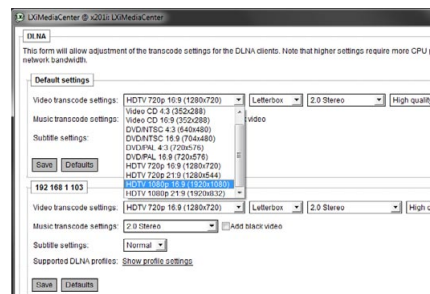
LXiMediaCenter @ x201t LXiMediaCenter

DLNA

This form will allow adjustment of the transcode settings for the DLNA clients. Note that higher settings require more CPU p network bandwidth.

Default settings

Video transcode settings: HDTV 720p 16:9 (1280x720) Letterbox 2.0 Stereo High quality

Music transcode settings: video

Subtitle settings:

Save Defaults

Video CD 4:3 (352x288)
Video CD 16:9 (352x288)
DVD/NTSC 4:3 (640x480)
DVD/NTSC 16:9 (704x480)
DVD/PAL 4:3 (720x576)
DVD/PAL 16:9 (720x576)
HDTV 720p 16:9 (1280x720)
HDTV 720p 21:9 (1280x544)
HDTV 1080p 16:9 (1920x1080)
HDTV 1080p 21:9 (1920x832)

192 168 1 103

Video transcode settings: HDTV 720p 16:9 (1280x720) Letterbox 2.0 Stereo High q

Music transcode settings: 2.0 Stereo Add black video

Subtitle settings: Normal

Supported DLNA profiles: Show profile settings

Save Defaults